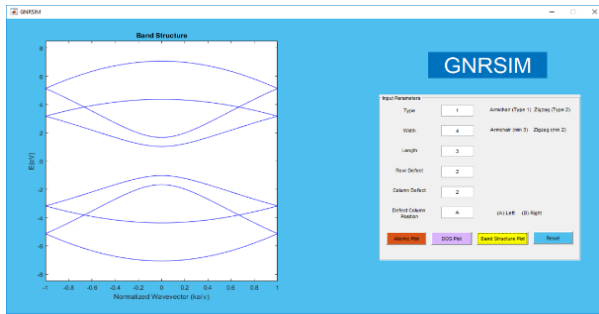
GNRSIM

Band Structure

8
6
4
2
0
-2
-4
-6
-8

E(eV)

-1 -0.8 -0.6 -0.4 -0.2 0 0.2 0.4 0.6 0.8 1

Normalized Wavevector (ka/π)

GNRSIM

Input Parameters

Type 1 Armchair (Type 1) Zigzag (Type 2)

Width 4 Armchair (min 3) Zigzag (min 2)

Length 3

Row Defect 2

Column Defect 2

Defect Column Position A (A) Left (B) Right

Atomic Plot DOS Plot Band Structure Plot Reset